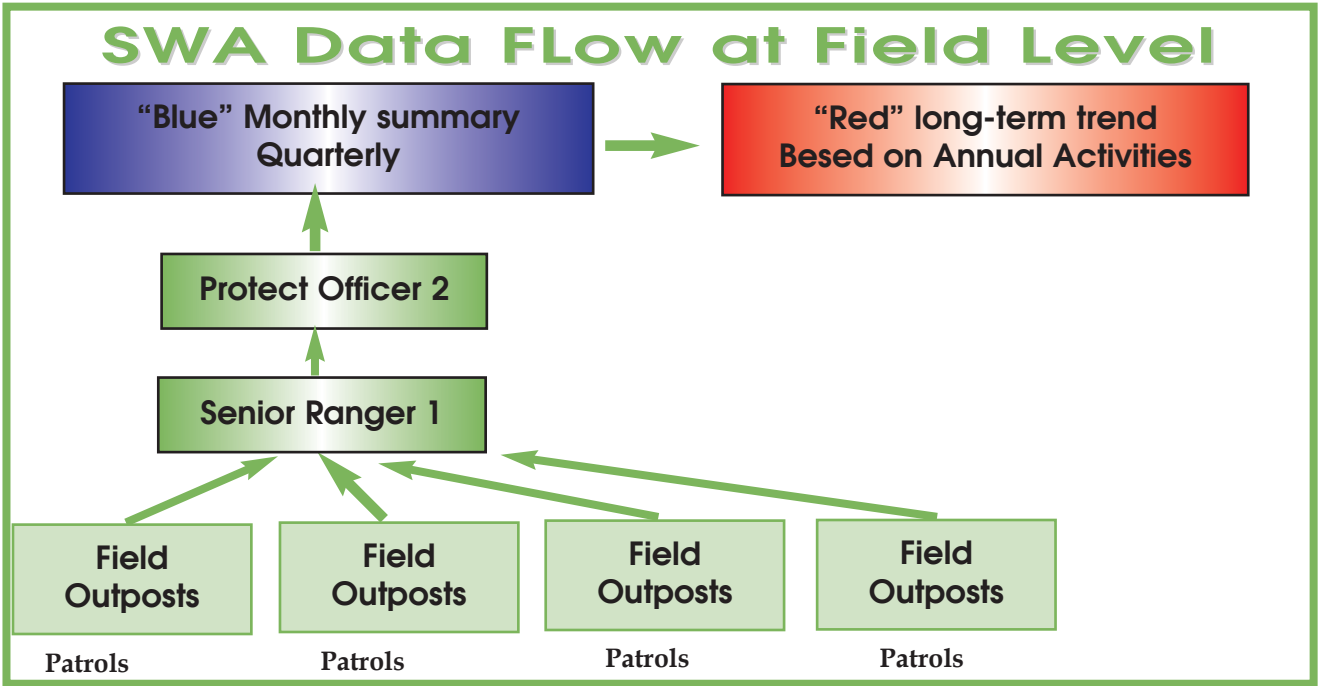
SWA Data FLow at Field Level

“Blue” Monthly summary Quarterly

“Red” long-term trend Besed on Annual Activities

Protect Officer 2

Senior Ranger 1

Field Outposts

Field Outposts

Field Outposts

Field Outposts

Patrols

Patrols

Patrols

Patrols